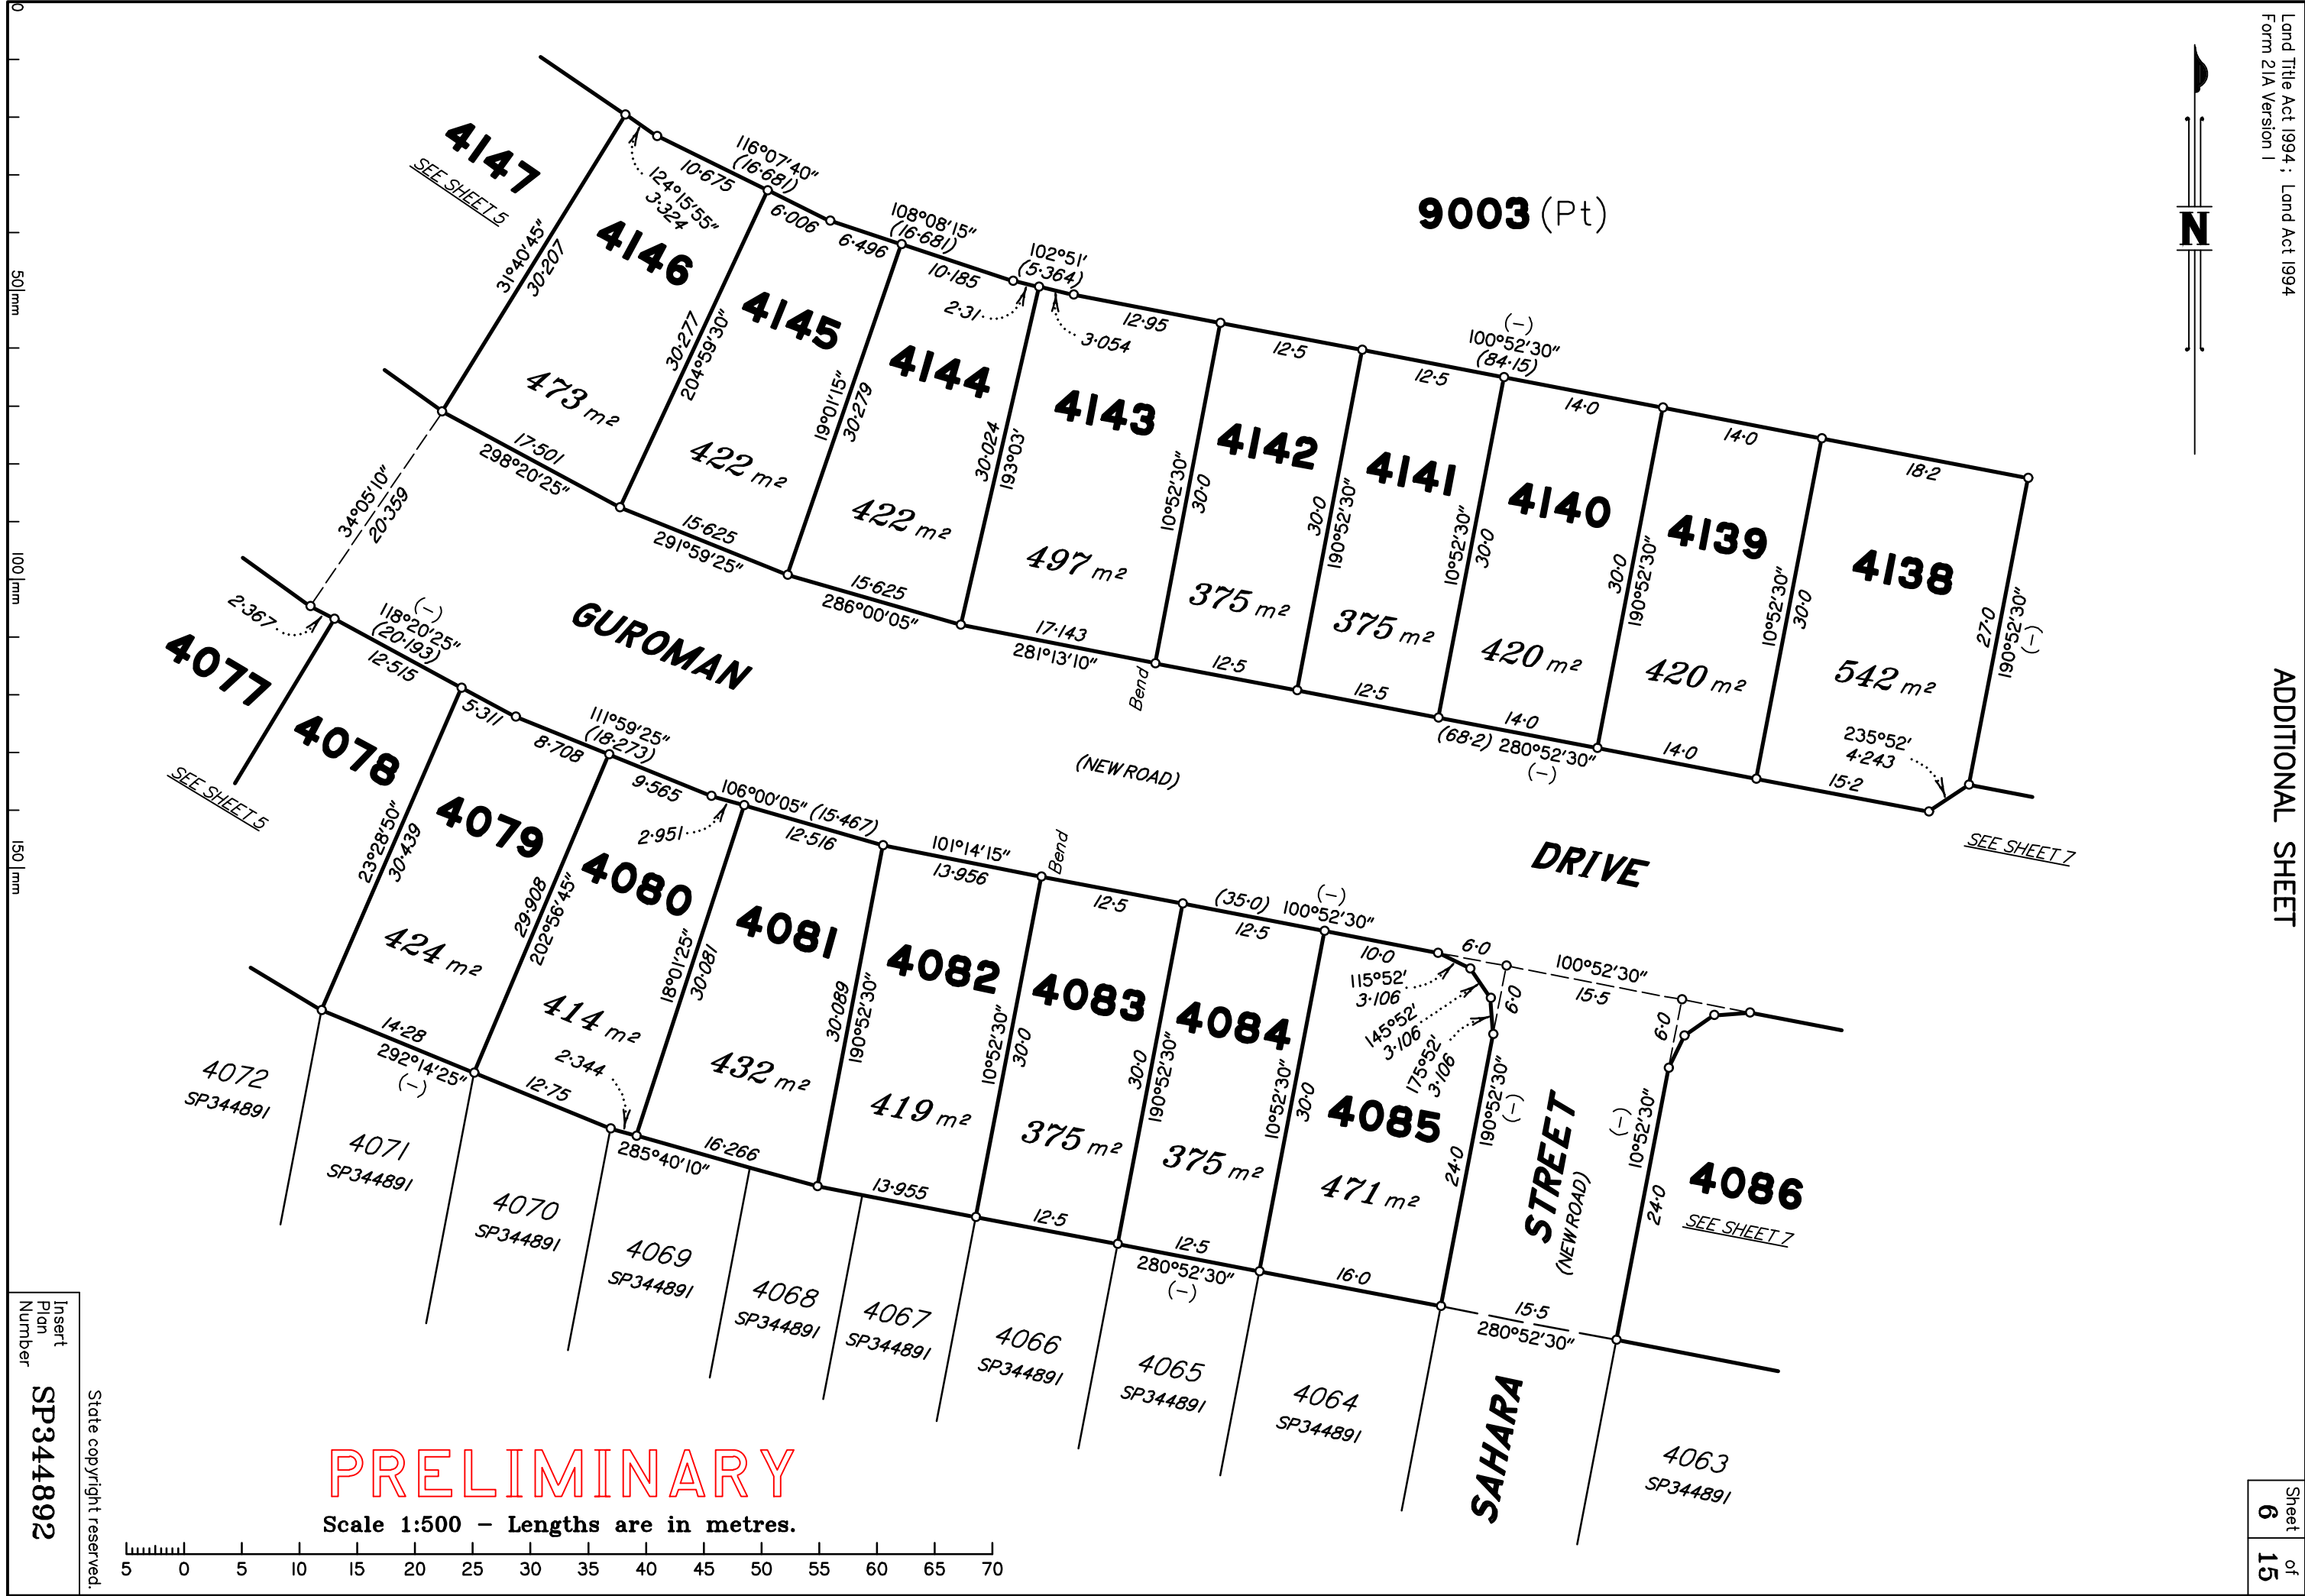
Land Title Act 1994 ; Land Act 1994
Form 21A Version 1

N

9003 (Pt)

4147
SEE SHEET 5

4146
473 m²

4145
422 m²

4144
422 m²

4143
497 m²

4142
375 m²

4141
375 m²

4140
420 m²

4139
420 m²

4138
542 m²

116°07'40"
(16·681)
10·675
124°15'55"
3·324
6·006
6·496
108°08'15"
(16·681)
10·185
2·31
102°51'
(5·364)
3·054
12·95
12·5
12·5
(–)
100°52'30"
(84·15)
14·0
14·0
18·2
31°40'45"
30·207
30·277
204°59'30"
190°01'15"
30·279
30·024
193°03'
10°52'30"
30·0
30·0
190°52'30"
10°52'30"
30·0
30·0
190°52'30"
10°52'30"
30·0
27·0
190°52'30"
(–)
17·501
298°20'25"
15·625
291°59'25"
15·625
286°00'05"
17·143
281°13'10"
Bend
12·5
12·5
14·0
(68·2) 280°52'30"
(–)
14·0
235°52'
4·243
15·2
34°05'10"
20·359

GUROMAN
(NEW ROAD)
DRIVE
SEE SHEET 7

ADDITIONAL SHEET

2·367
118°20'25"
(–)
(20·193)
12·515
4077
SEE SHEET 5
4078
5·311
8·708
111°59'25"
(18·273)
9·565
106°00'05" (15·467)
2·951
12·516
101°14'15"
13·956
Bend
12·5
(35·0) (–) 100°52'30"
12·5
10·0
6·0
115°52'
3·106
145°52'
3·106
175°52'
3·106
100°52'30"
15·5
6·0
6·0

4079
424 m²
4080
414 m²
4081
432 m²
4082
419 m²
4083
375 m²
4084
375 m²
4085
471 m²
4086
SEE SHEET 7

23°28'50"
30·439
29·908
202°56'45"
18°01'25"
30·081
30·089
190°52'30"
10°52'30"
30·0
30·0
190°52'30"
10°52'30"
30·0
24·0
190°52'30"
(–)
(–)
10°52'30"
24·0
14·28
292°14'25"
(–)
2·344
12·75
16·266
285°40'10"
13·955
12·5
12·5
280°52'30"
(–)
16·0
15·5
280°52'30"

STREET
(NEW ROAD)
SAHARA

4072
SP344891
4071
SP344891
4070
SP344891
4069
SP344891
4068
SP344891
4067
SP344891
4066
SP344891
4065
SP344891
4064
SP344891
4063
SP344891

PRELIMINARY
Scale 1:500 — Lengths are in metres.
5 0 5 10 15 20 25 30 35 40 45 50 55 60 65 70

0
50 mm
100 mm
150 mm

Insert Plan Number
SP344892
State copyright reserved.

Sheet 6 of 15